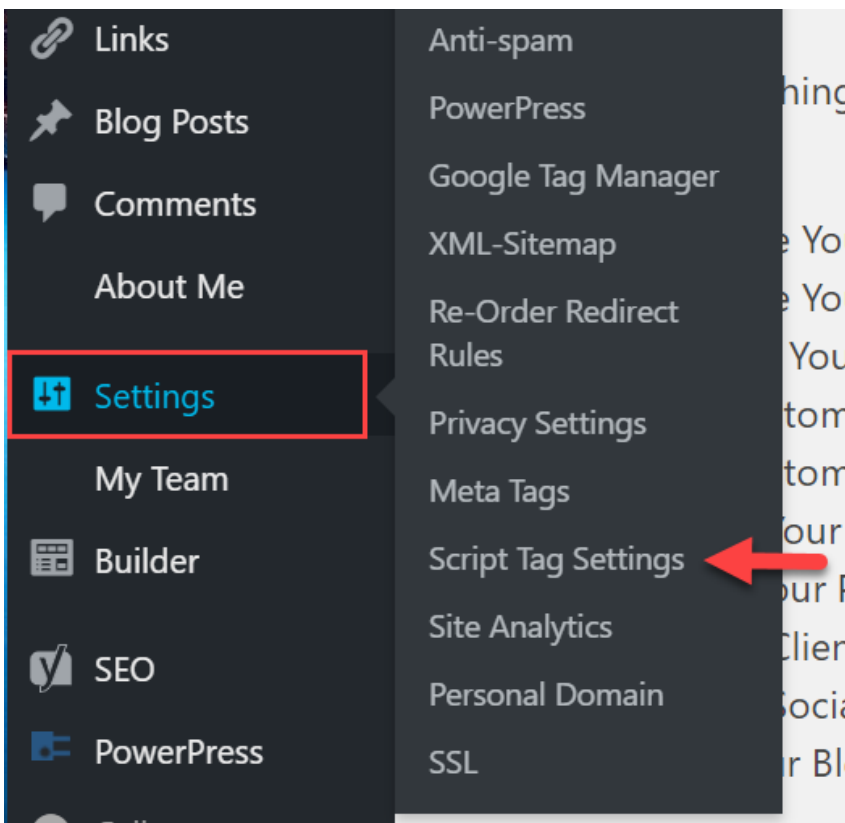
Links
Blog Posts
Comments
About Me
Settings
My Team
Builder
SEO
PowerPress

Anti-spam
PowerPress
Google Tag Manager
XML-Sitemap
Re-Order Redirect Rules
Privacy Settings
Meta Tags
Script Tag Settings
Site Analytics
Personal Domain
SSL

hing
e You
e You
You
tom
tom
our
our F
Clien
ocia
r Bl